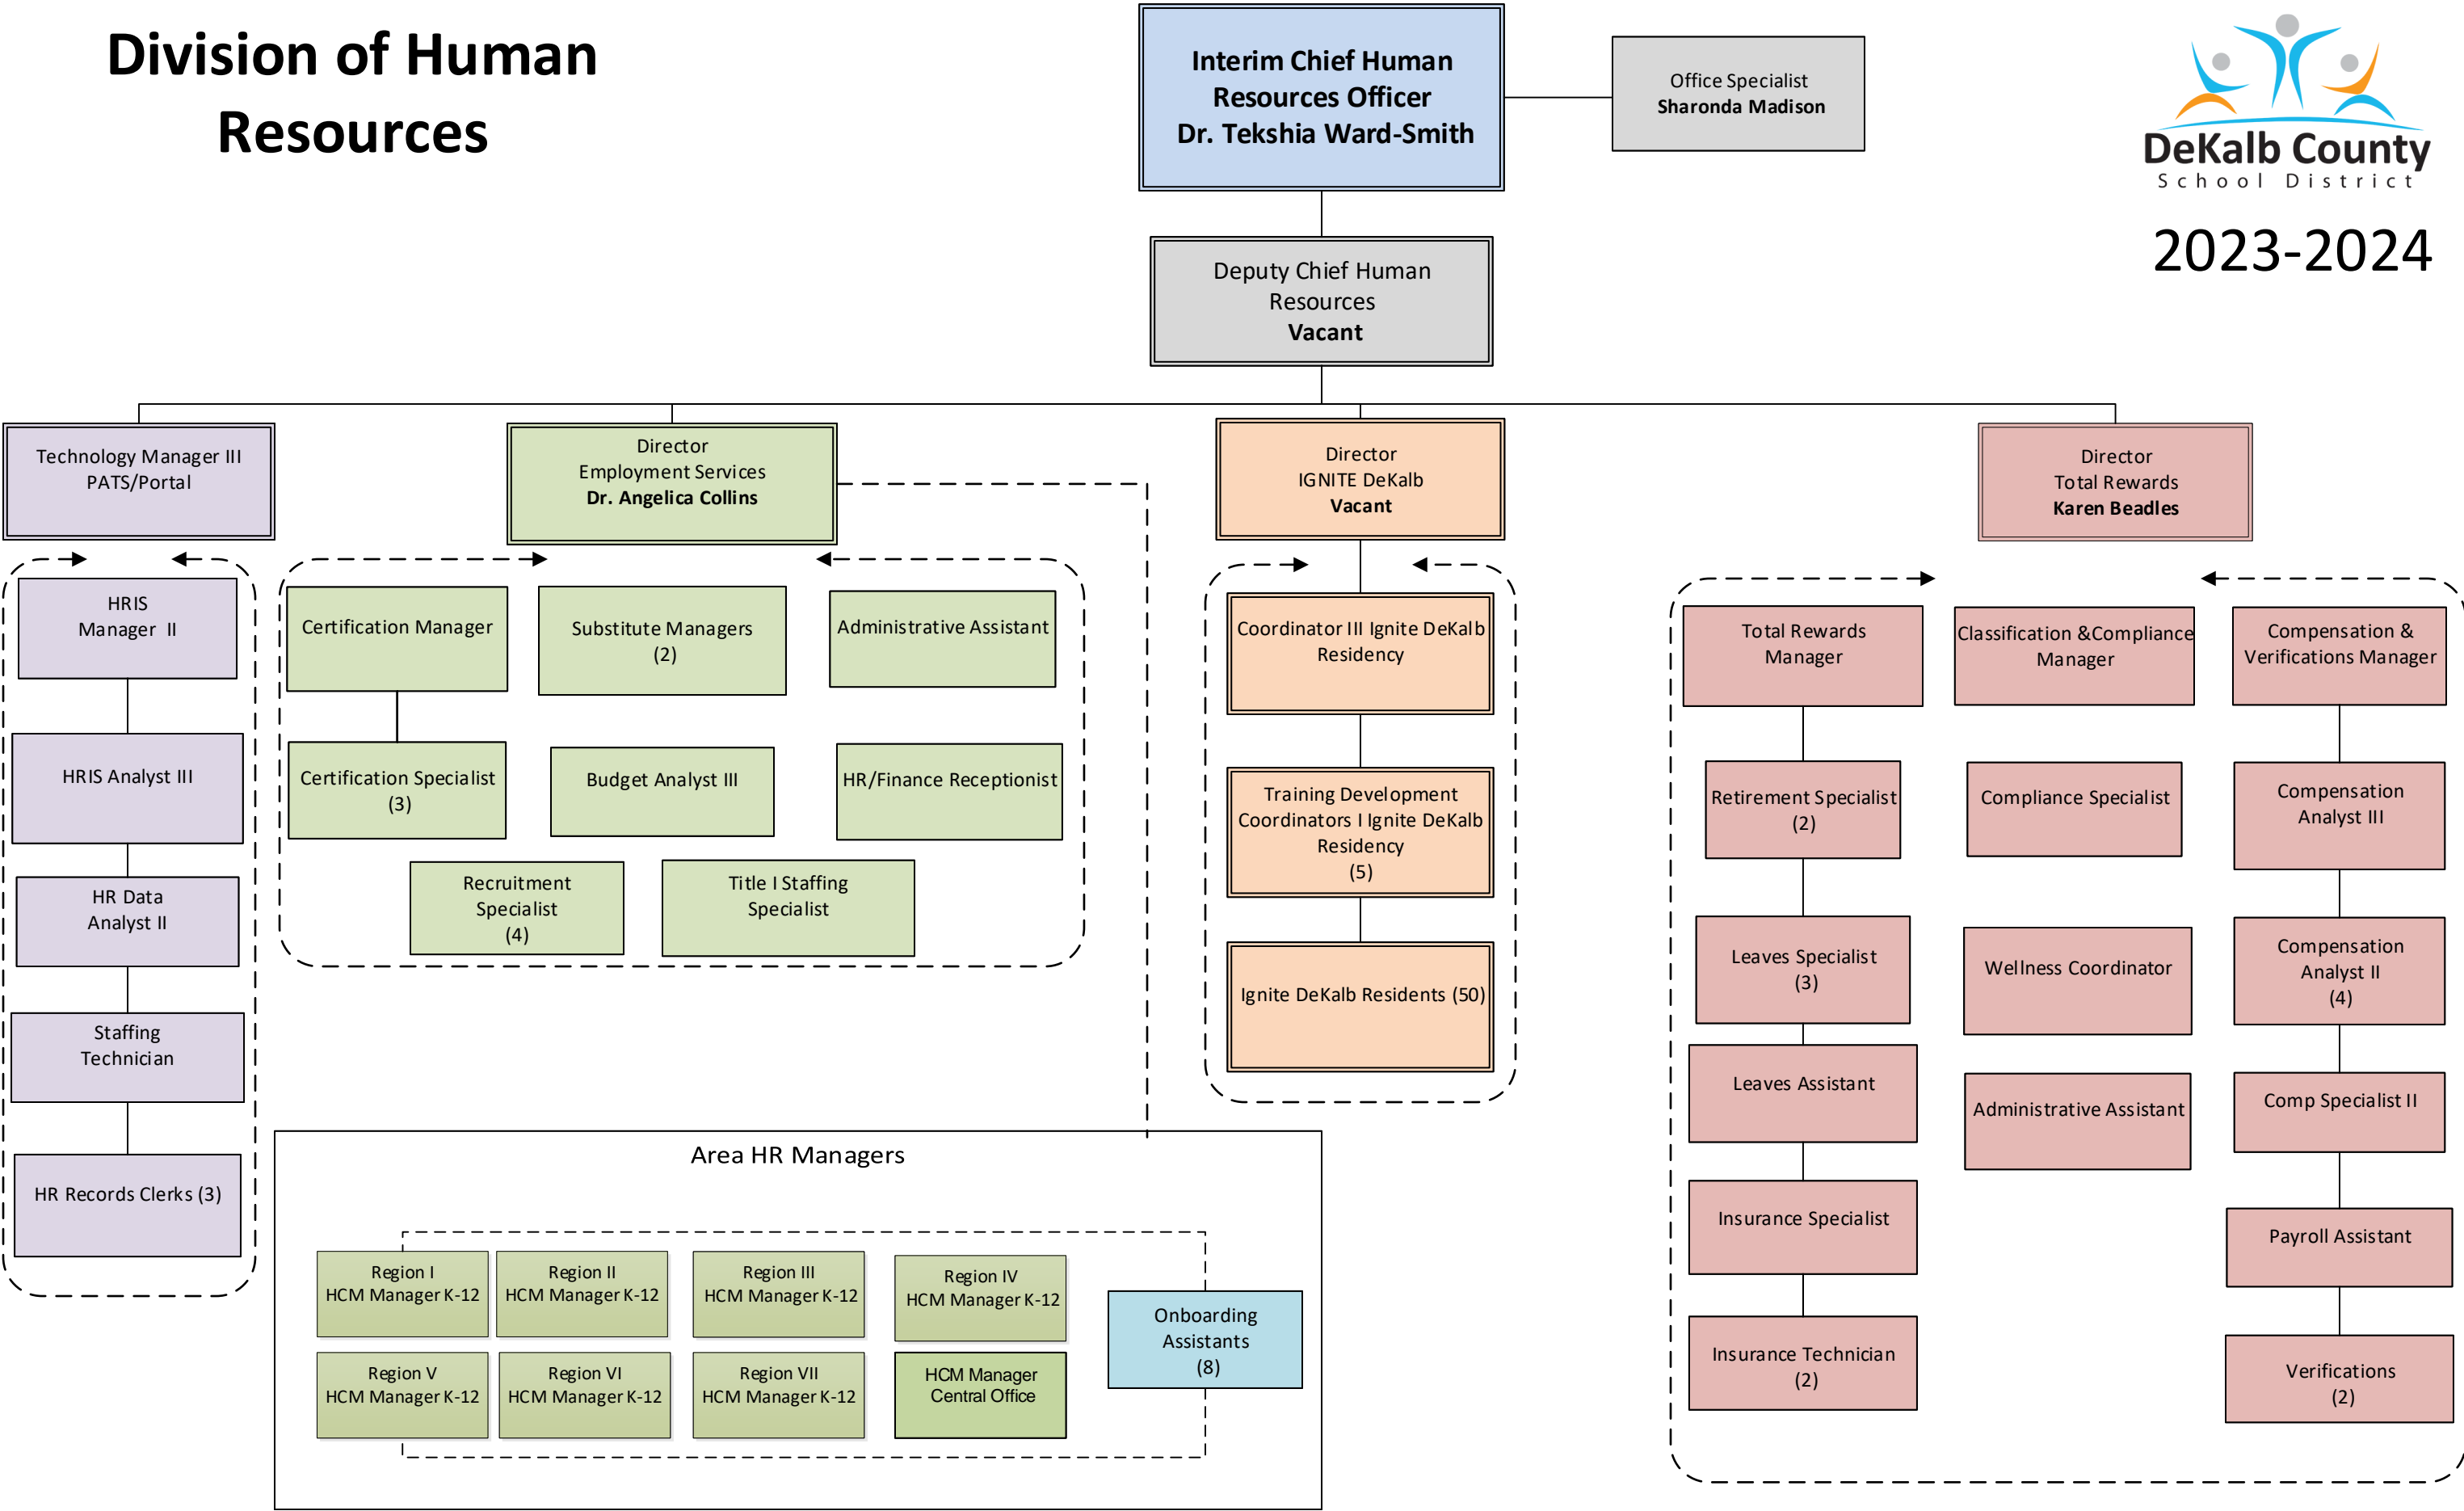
Division of Human Resources

Interim Chief Human Resources Officer
Dr. Tekshia Ward-Smith

Office Specialist
Sharonda Madison

DeKalb County
School District

2023-2024

Deputy Chief Human Resources
Vacant

Technology Manager III
PATS/Portal

HRIS Manager II

HRIS Analyst III

HR Data Analyst II

Staffing Technician

HR Records Clerks (3)

Director
Employment Services
Dr. Angelica Collins

Certification Manager

Substitute Managers (2)

Administrative Assistant

Certification Specialist (3)

Budget Analyst III

HR/Finance Receptionist

Recruitment Specialist (4)

Title I Staffing Specialist

Director
IGNITE DeKalb
Vacant

Coordinator III Ignite DeKalb Residency

Training Development Coordinators I Ignite DeKalb Residency (5)

Ignite DeKalb Residents (50)

Director
Total Rewards
Karen Beadles

Total Rewards Manager

Classification &Compliance Manager

Compensation & Verifications Manager

Retirement Specialist (2)

Compliance Specialist

Compensation Analyst III

Leaves Specialist (3)

Wellness Coordinator

Compensation Analyst II (4)

Leaves Assistant

Administrative Assistant

Comp Specialist II

Insurance Specialist

Payroll Assistant

Insurance Technician (2)

Verifications (2)

Area HR Managers

Region I
HCM Manager K-12

Region II
HCM Manager K-12

Region III
HCM Manager K-12

Region IV
HCM Manager K-12

Onboarding Assistants (8)

Region V
HCM Manager K-12

Region VI
HCM Manager K-12

Region VII
HCM Manager K-12

HCM Manager
Central Office